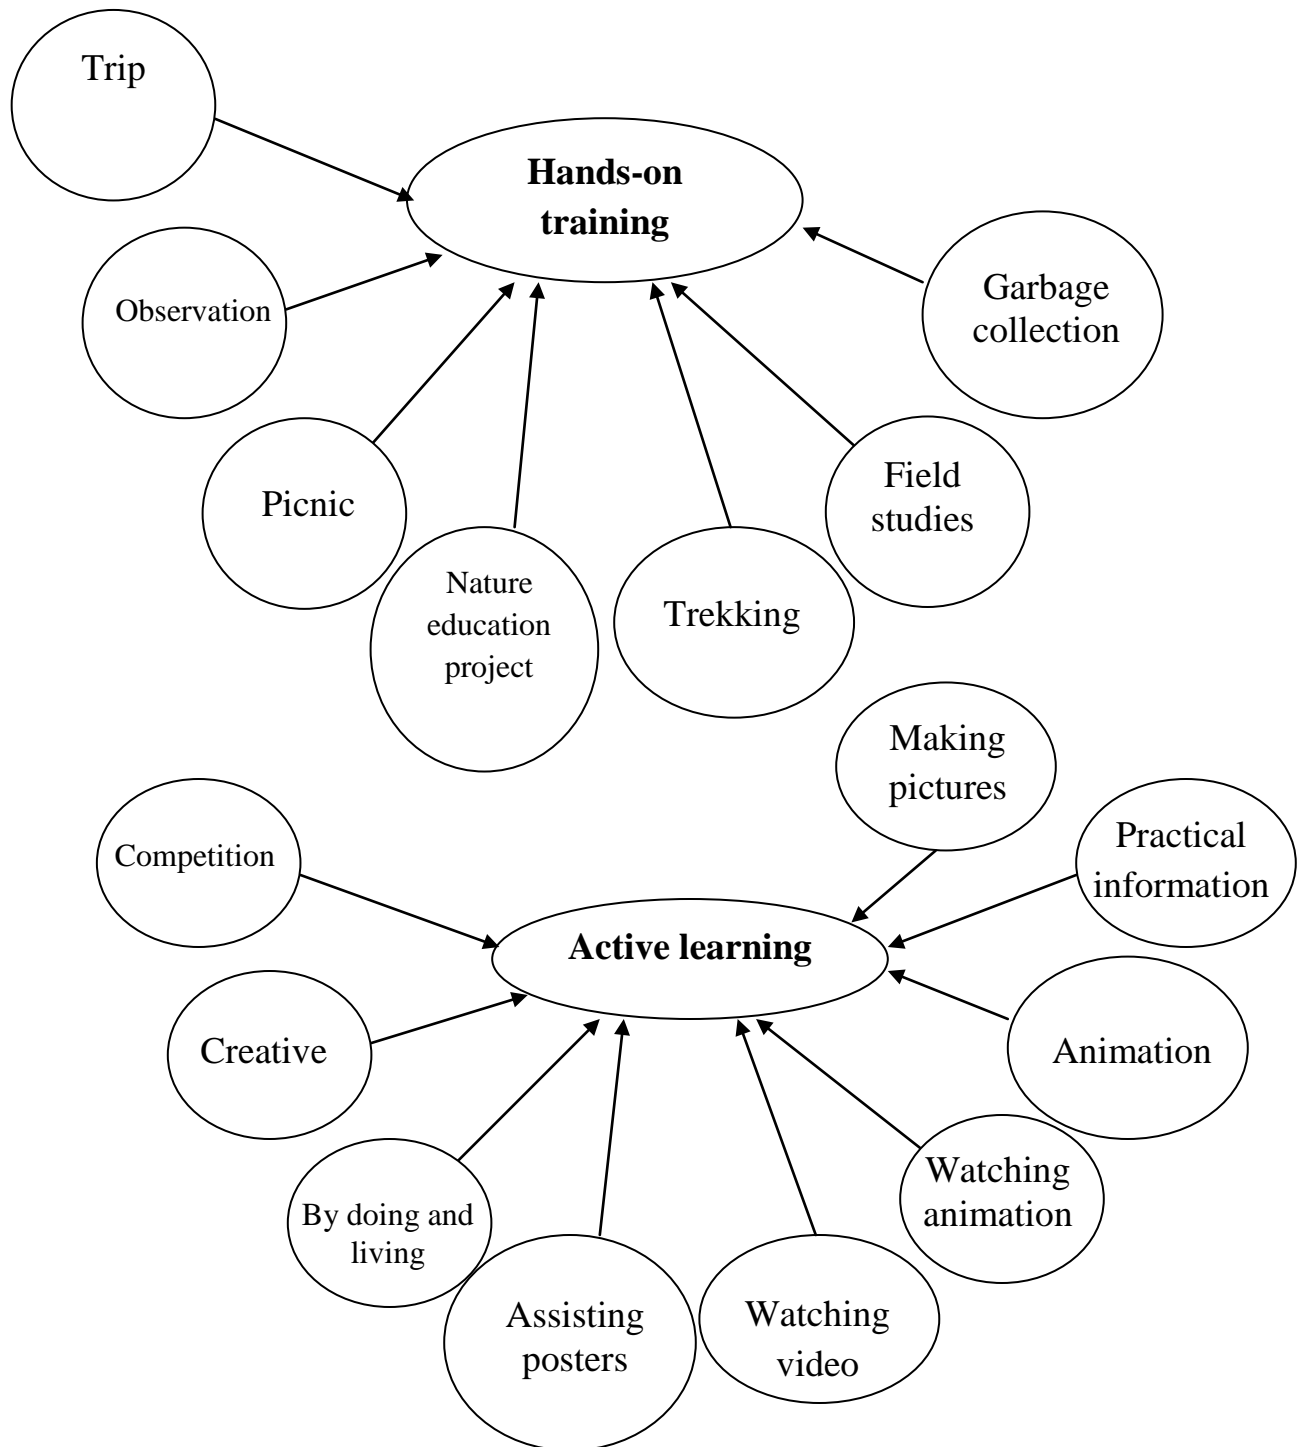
Trip

**Hands-on training**

Observation

Garbage collection

Picnic

Nature education project

Trekking

Field studies

Making pictures

Competition

Practical information

**Active learning**

Creative

Animation

By doing and living

Assisting posters

Watching video

Watching animation